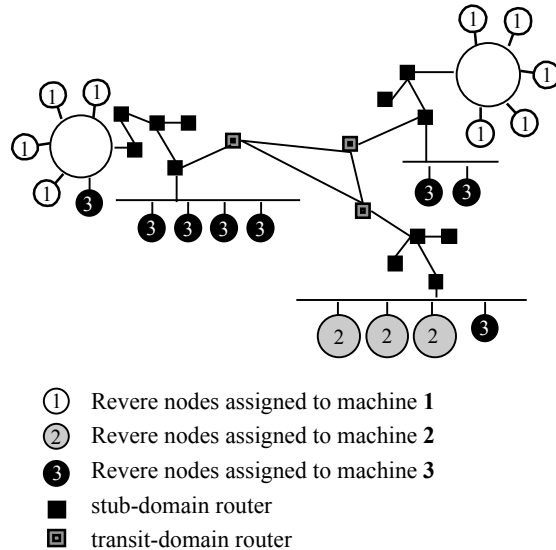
1 1 1 1 1 1 3 3 3 3 3 1 1 1 1 1 3 3 2 2 2 3

1 Revere nodes assigned to machine **1**
2 Revere nodes assigned to machine **2**
3 Revere nodes assigned to machine **3**
stub-domain router
transit-domain router